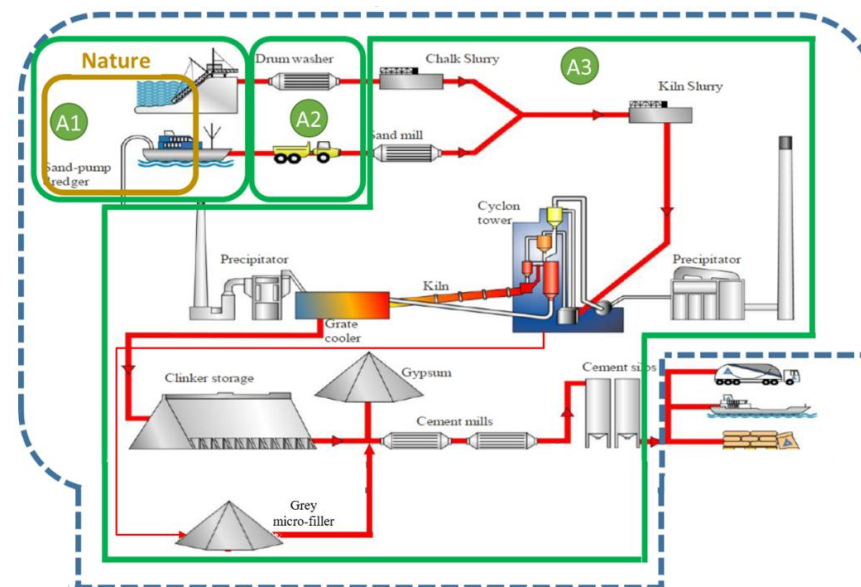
Nature

A1

Sand-pump dredger

Drum washer

A2

Sand mill

Chalk Slurry

A3

Kiln Slurry

Cyclon tower

Precipitator

Kiln

Precipitator

Grate cooler

Clinker storage

Gypsum

Cement mills

Cement silos

Grey micro-filler